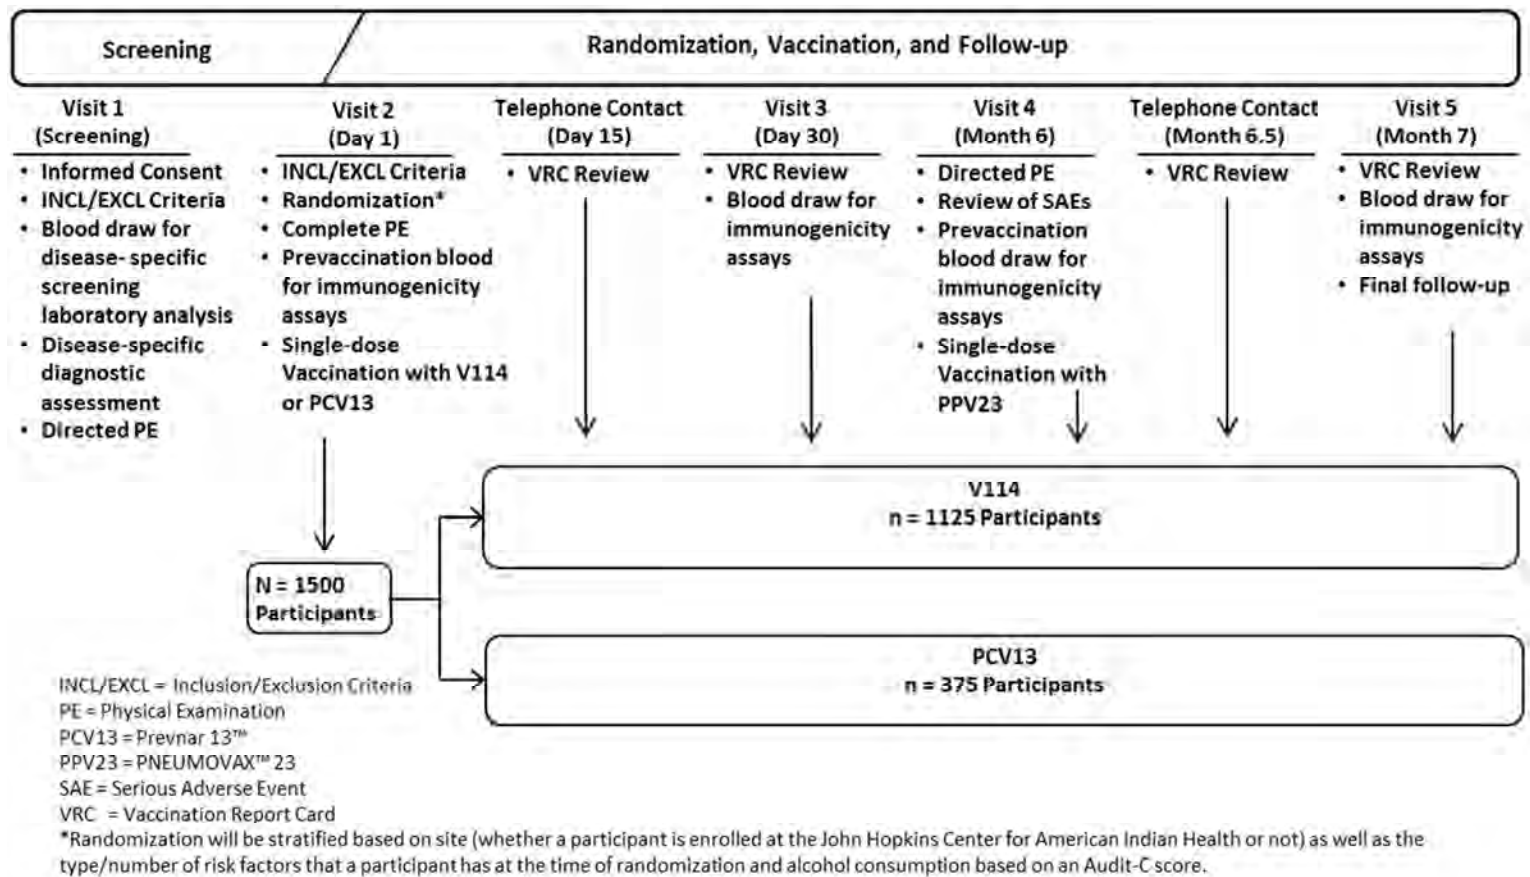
Screening

Randomization, Vaccination, and Follow-up

Visit 1
(Screening)
• Informed Consent
• INCL/EXCL Criteria
• Blood draw for disease-specific screening laboratory analysis
• Disease-specific diagnostic assessment
• Directed PE

Visit 2
(Day 1)
• INCL/EXCL Criteria
• Randomization*
• Complete PE
• Prevaccination blood for immunogenicity assays
• Single-dose Vaccination with V114 or PCV13

Telephone Contact
(Day 15)
• VRC Review

Visit 3
(Day 30)
• VRC Review
• Blood draw for immunogenicity assays

Visit 4
(Month 6)
• Directed PE
• Review of SAEs
• Prevaccination blood draw for immunogenicity assays
• Single-dose Vaccination with PPV23

Telephone Contact
(Month 6.5)
• VRC Review

Visit 5
(Month 7)
• VRC Review
• Blood draw for immunogenicity assays
• Final follow-up

N = 1500
Participants

V114
n = 1125 Participants

PCV13
n = 375 Participants

INCL/EXCL = Inclusion/Exclusion Criteria
PE = Physical Examination
PCV13 = Prevnar 13™
PPV23 = PNEUMOVAX™ 23
SAE = Serious Adverse Event
VRC = Vaccination Report Card
*Randomization will be stratified based on site (whether a participant is enrolled at the John Hopkins Center for American Indian Health or not) as well as the type/number of risk factors that a participant has at the time of randomization and alcohol consumption based on an Audit-C score.